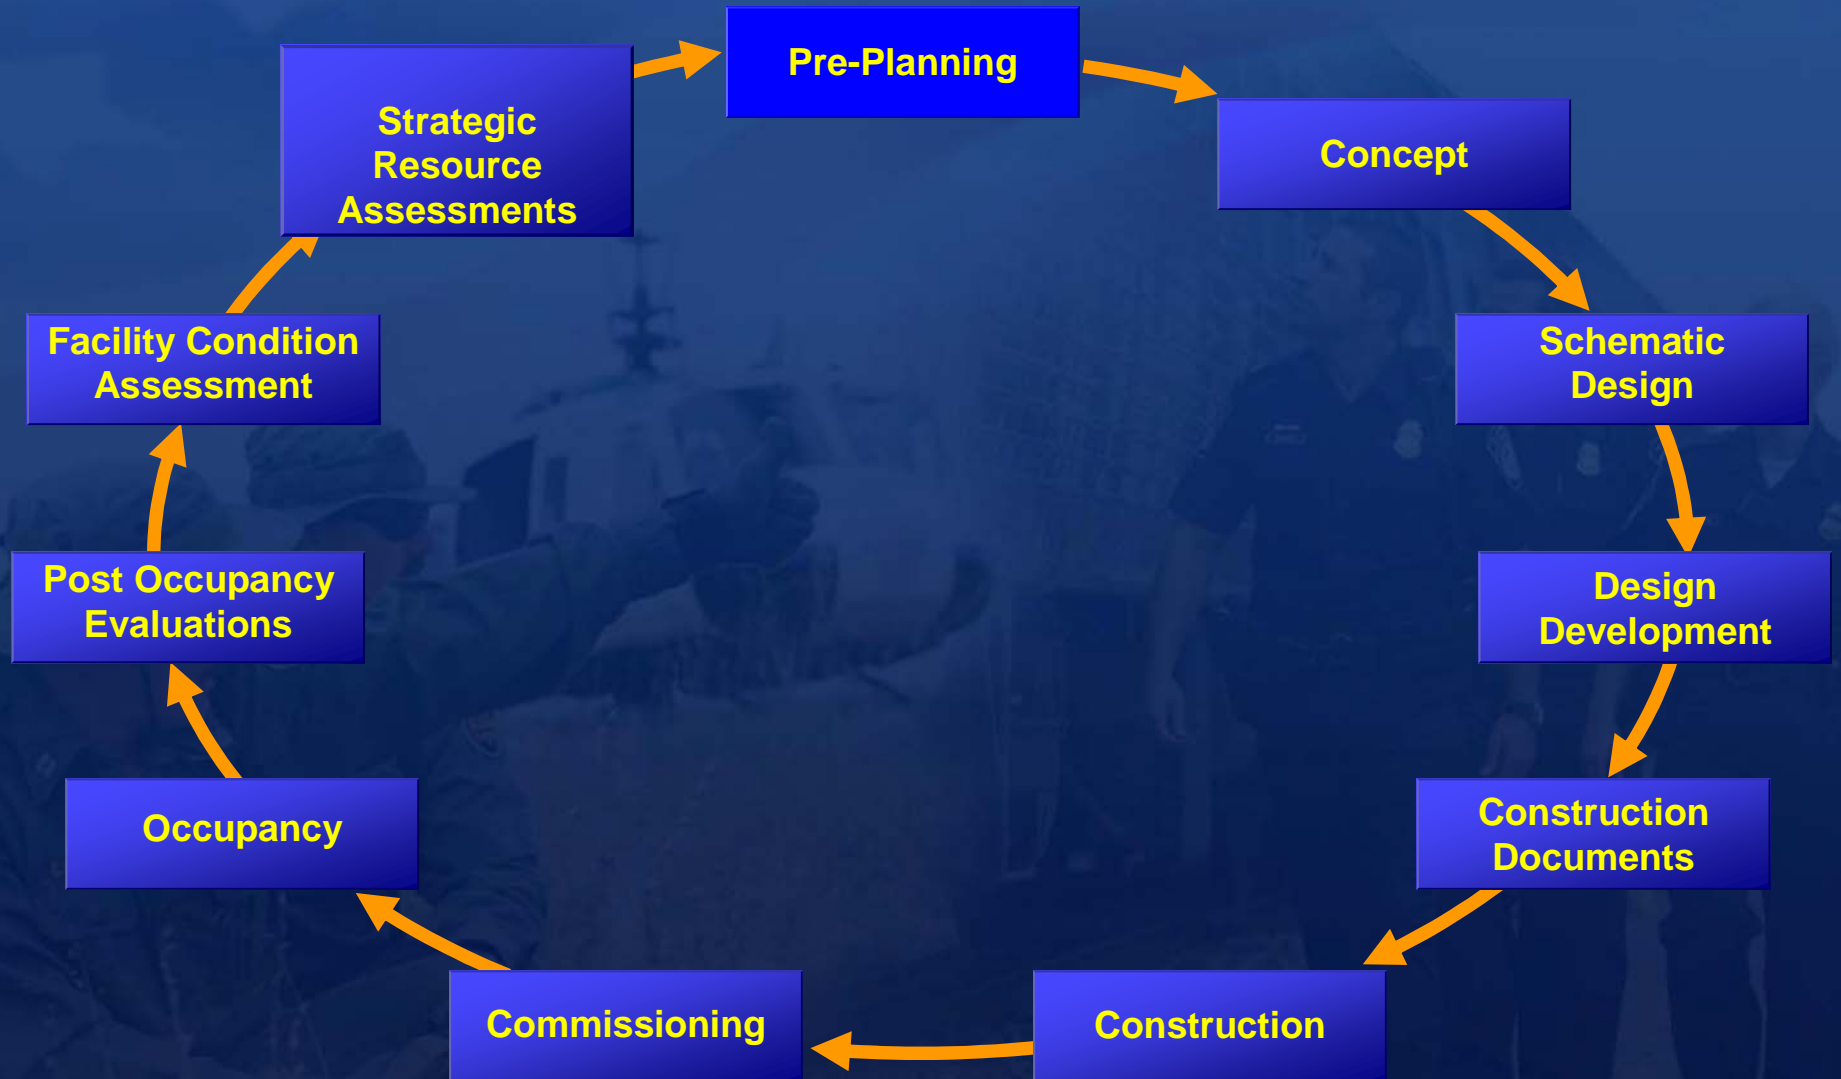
Pre-Planning

Concept

Schematic Design

Design Development

Construction Documents

Construction

Commissioning

Occupancy

Post Occupancy Evaluations

Facility Condition Assessment

Strategic Resource Assessments